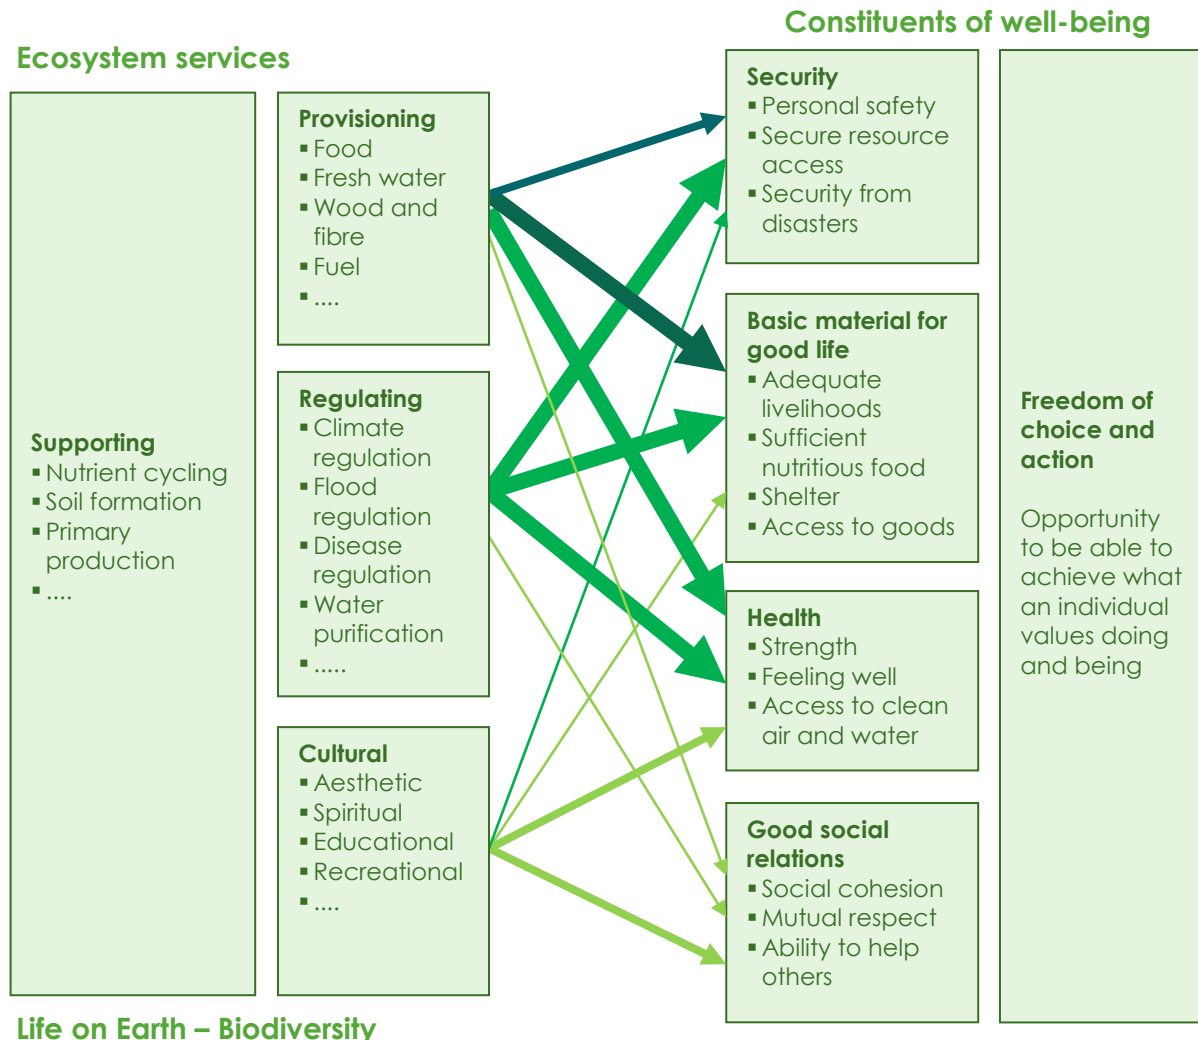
Constituents of well-being

Ecosystem services

Supporting
▪ Nutrient cycling
▪ Soil formation
▪ Primary production
▪ ....

Provisioning
▪ Food
▪ Fresh water
▪ Wood and fibre
▪ Fuel
▪ ....

Regulating
▪ Climate regulation
▪ Flood regulation
▪ Disease regulation
▪ Water purification
▪ .....

Cultural
▪ Aesthetic
▪ Spiritual
▪ Educational
▪ Recreational
▪ ....

Security
▪ Personal safety
▪ Secure resource access
▪ Security from disasters

Basic material for good life
▪ Adequate livelihoods
▪ Sufficient nutritious food
▪ Shelter
▪ Access to goods

Health
▪ Strength
▪ Feeling well
▪ Access to clean air and water

Good social relations
▪ Social cohesion
▪ Mutual respect
▪ Ability to help others

Freedom of choice and action

Opportunity to be able to achieve what an individual values doing and being

Life on Earth – Biodiversity